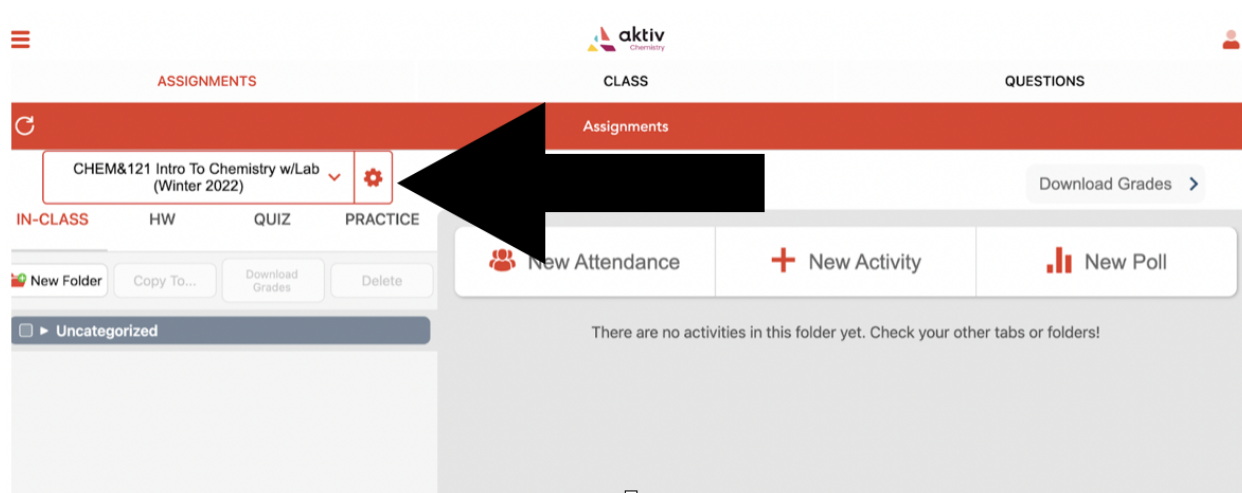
aktiv
Chemistry

ASSIGNMENTS
CLASS
QUESTIONS

Assignments

CHEM&121 Intro To Chemistry w/Lab (Winter 2022)

Download Grades

IN-CLASS
HW
QUIZ
PRACTICE

New Folder
Copy To...
Download Grades
Delete

Uncategorized

New Attendance
New Activity
New Poll

There are no activities in this folder yet. Check your other tabs or folders!